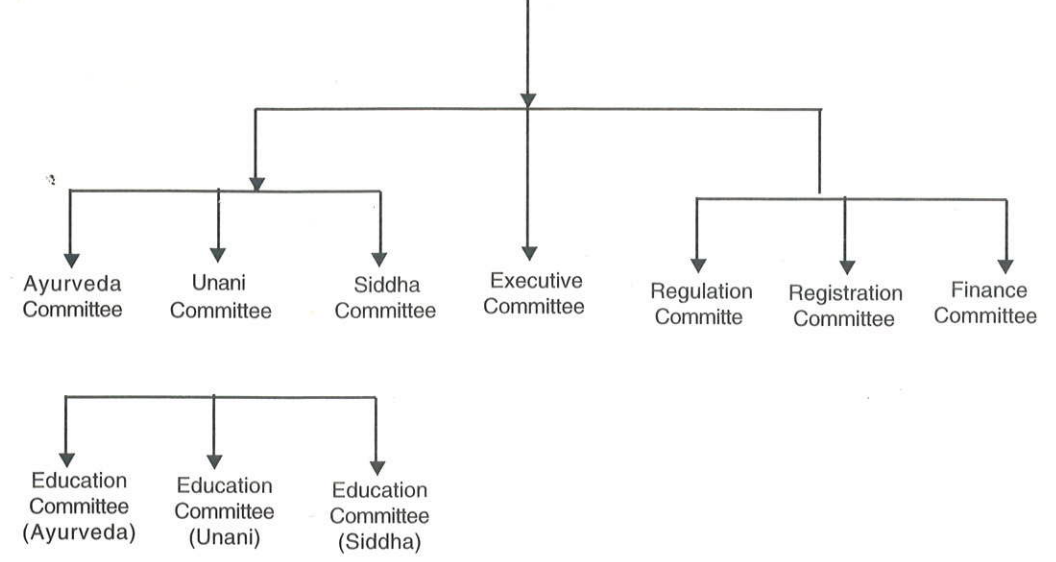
Ayurveda Committee

Unani Committee

Siddha Committee

Executive Committee

Regulation Committe

Registration Committee

Finance Committee

Education Committee (Ayurveda)

Education Committee (Unani)

Education Committee (Siddha)